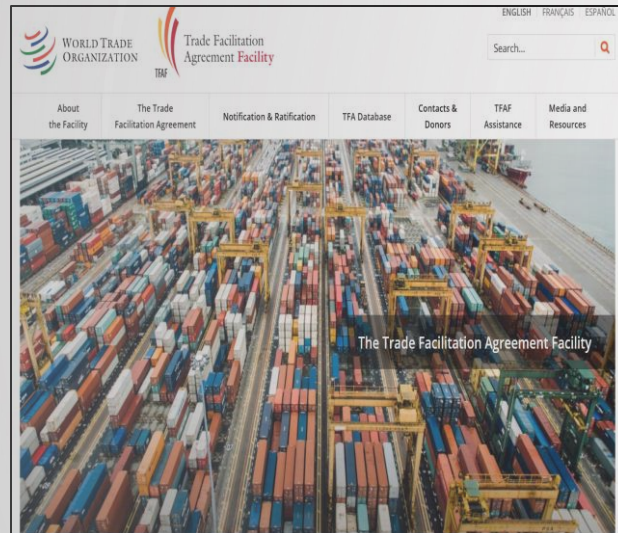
ENGLISH FRANÇAIS ESPAÑOL

WORLD TRADE ORGANIZATION

TFAF Trade Facilitation Agreement Facility

Search...

About the Facility | The Trade Facilitation Agreement | Notification & Ratification | TFA Database | Contacts & Donors | TFAF Assistance | Media and Resources

The Trade Facilitation Agreement Facility